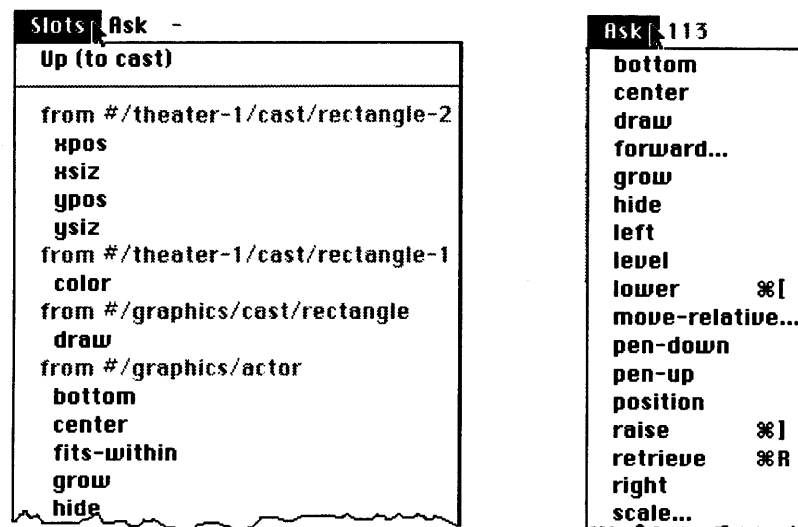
Slots Ask -
Up (to cast)

from #/theater-1/cast/rectangle-2
xpos
xsiz
ypos
ysiz
from #/theater-1/cast/rectangle-1
color
from #/graphics/cast/rectangle
draw
from #/graphics/actor
bottom
center
fits-within
grow
hide

Ask 113
bottom
center
draw
forward...
grow
hide
left
level
lower ⌘[
move-relative...
pen-down
pen-up
position
raise ⌘]
retrieve ⌘R
right
scale...